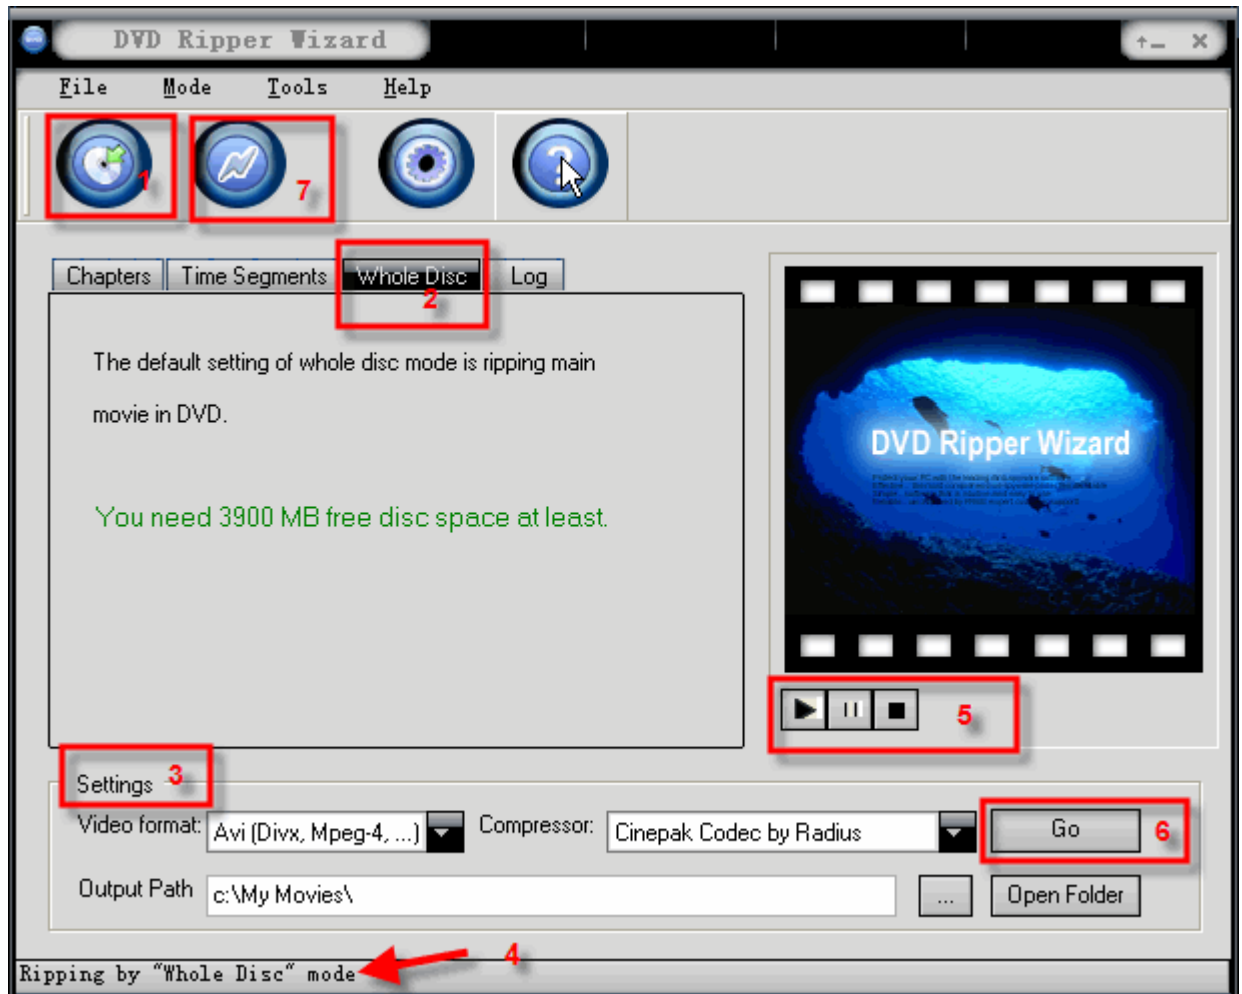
DVD Ripper Wizard

File Mode Tools Help

1 7

Chapters Time Segments Whole Disc Log

2

The default setting of whole disc mode is ripping main movie in DVD.

You need 3900 MB free disc space at least.

DVD Ripper Wizard

5

Settings 3

Video format: Avi (Divx, Mpeg-4, ...) Compressor: Cinepak Codec by Radius Go 6

Output Path c:\My Movies\ ... Open Folder

4

Ripping by "Whole Disc" mode